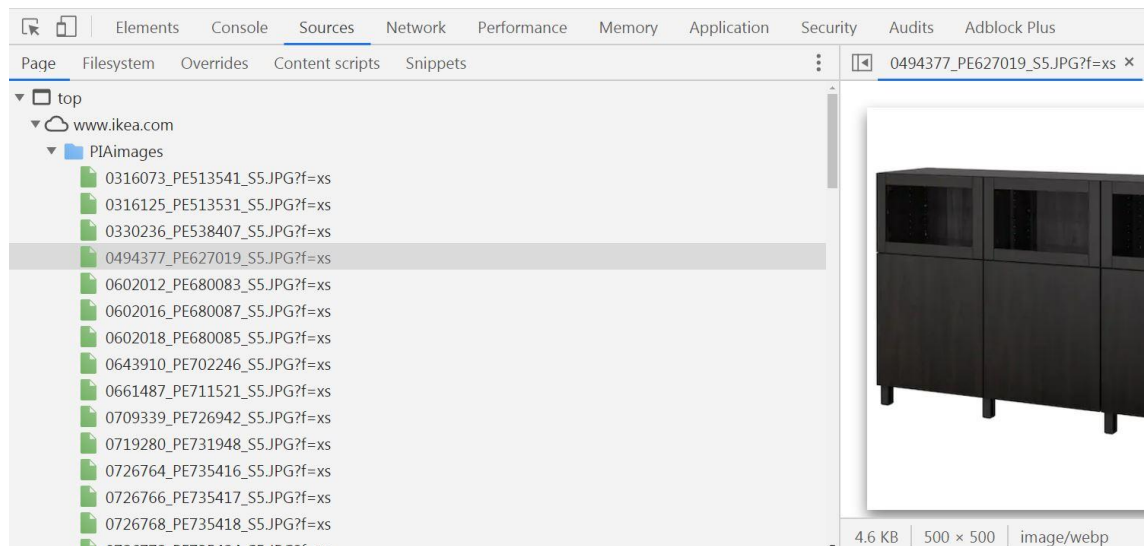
Elements Console Sources Network Performance Memory Application Security Audits Adblock Plus

Page Filesystem Overrides Content scripts Snippets

0494377_PE627019_S5.JPG?f=xs ×

top
www.ikea.com
PIAimages
0316073_PE513541_S5.JPG?f=xs
0316125_PE513531_S5.JPG?f=xs
0330236_PE538407_S5.JPG?f=xs
0494377_PE627019_S5.JPG?f=xs
0602012_PE680083_S5.JPG?f=xs
0602016_PE680087_S5.JPG?f=xs
0602018_PE680085_S5.JPG?f=xs
0643910_PE702246_S5.JPG?f=xs
0661487_PE711521_S5.JPG?f=xs
0709339_PE726942_S5.JPG?f=xs
0719280_PE731948_S5.JPG?f=xs
0726764_PE735416_S5.JPG?f=xs
0726766_PE735417_S5.JPG?f=xs
0726768_PE735418_S5.JPG?f=xs
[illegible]

4.6 KB | 500 × 500 | image/webp